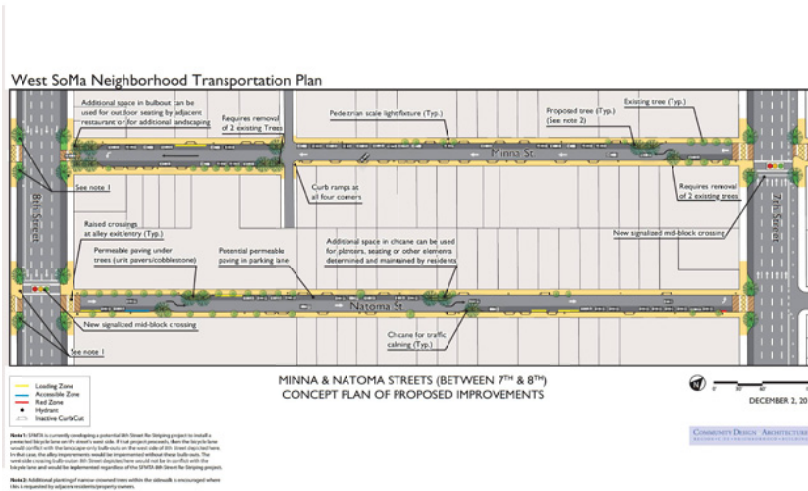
West SoMa Neighborhood Transportation Plan

Additional space in bulbout can be used for outdoor seating by adjacent restaurant or for additional landscaping

Requires removal of 2 existing Trees

Pedestrian scale lightfixture (Typ.)

Proposed tree (Typ.) (See note 2)

Existing tree (Typ.)

Minna St

See note 1

Curb ramps at all four corners

Requires removal of 2 existing trees

8th Street

7th Street

Raised crossings at alley exit/entry (Typ.)

New signalized mid-block crossing

Permeable paving under trees (unit pavers/cobblestone)

Potential permeable paving in parking lane

Additional space in chicane can be used for planters, seating or other elements determined and maintained by residents

Natoma St

New signalized mid-block crossing

Chicane for traffic calming (Typ.)

See note 1

Loading Zone
Accessible Zone
Red Zone
Hydrant
Inactive Curb/Cut

MINNA & NATOMA STREETS (BETWEEN 7TH & 8TH)
CONCEPT PLAN OF PROPOSED IMPROVEMENTS

DECEMBER 2, 20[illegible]

COMMUNITY DESIGN + ARCHITECTURE

Note 1: SFMTA is currently developing a potential 8th Street Re-Striping project to install a protected bicycle lane on 8th street's west side. If that project proceeds, then the bicycle lane would conflict with the landscape-only bulb-outs on the west side of 8th Street depicted here. In that case, the alley improvements would be implemented without these bulb-outs. The west side crossing bulb-outs on 8th Street depicted here would not be in conflict with the bicycle lane and would be implemented regardless of the SFMTA 8th Street Re-Striping project.

Note 2: Additional planting of narrow crowned trees within the sidewalk is encouraged where this is requested by adjacent residents/property owners.